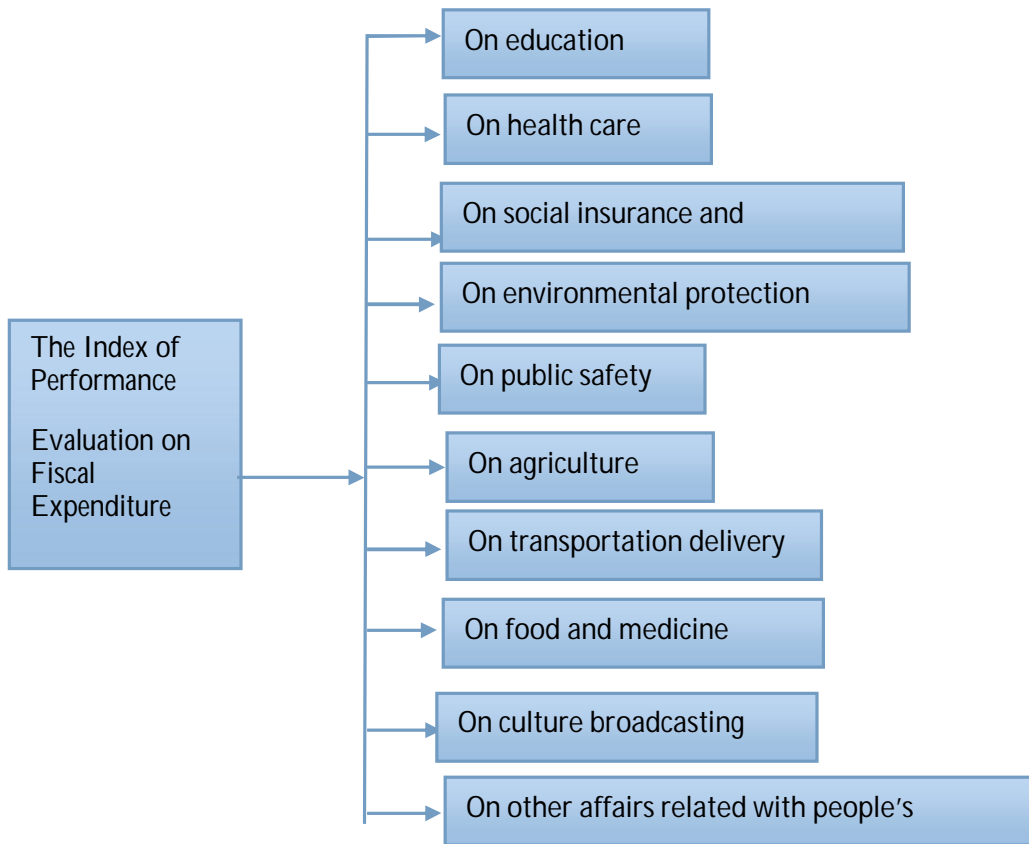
The Index of Performance

Evaluation on Fiscal Expenditure

On education

On health care

On social insurance and

On environmental protection

On public safety

On agriculture

On transportation delivery

On food and medicine

On culture broadcasting

On other affairs related with people's